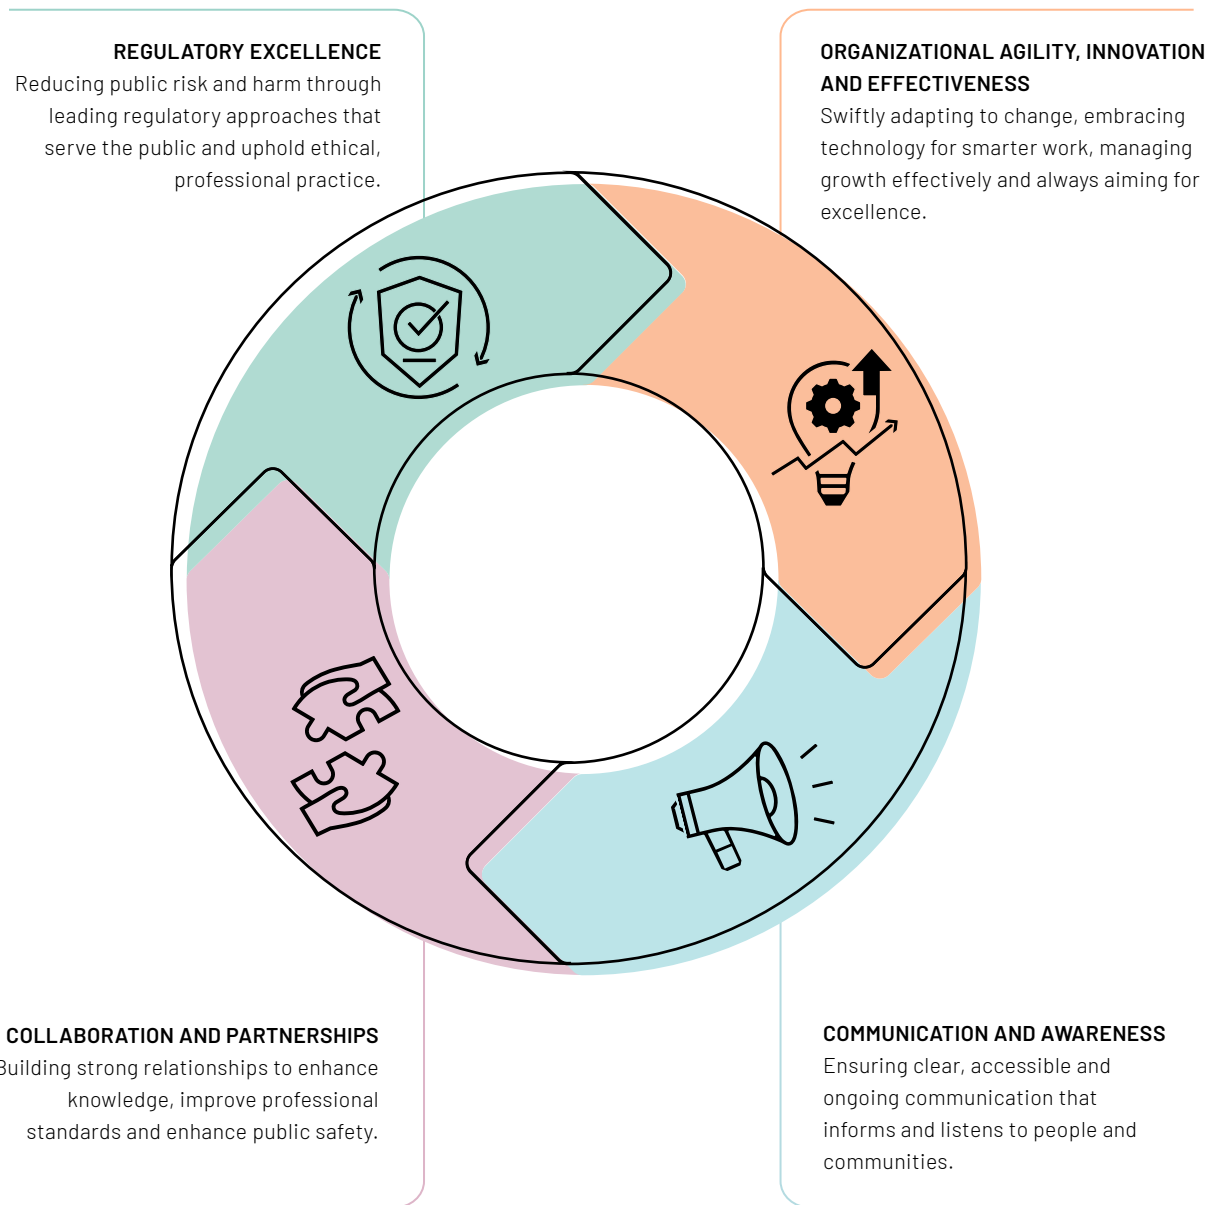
REGULATORY EXCELLENCE
Reducing public risk and harm through leading regulatory approaches that serve the public and uphold ethical, professional practice.

ORGANIZATIONAL AGILITY, INNOVATION AND EFFECTIVENESS
Swiftly adapting to change, embracing technology for smarter work, managing growth effectively and always aiming for excellence.

COLLABORATION AND PARTNERSHIPS
Building strong relationships to enhance knowledge, improve professional standards and enhance public safety.

COMMUNICATION AND AWARENESS
Ensuring clear, accessible and ongoing communication that informs and listens to people and communities.